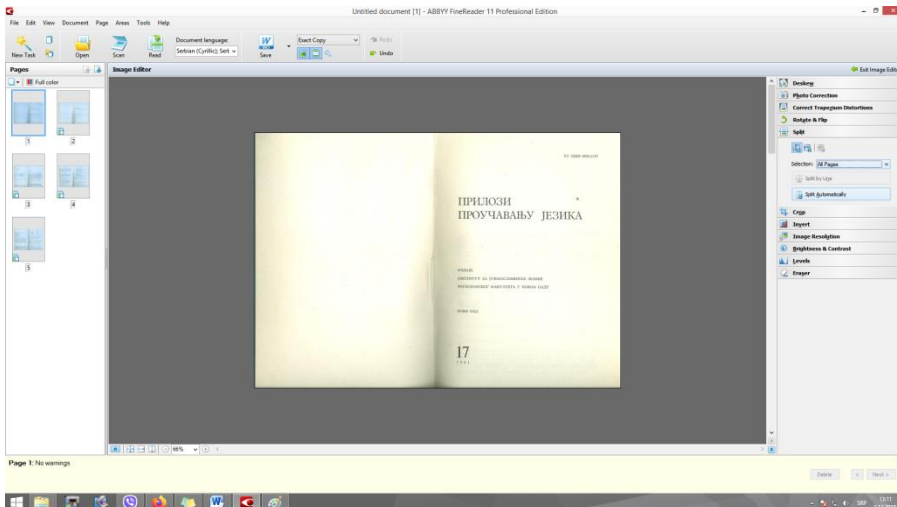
Untitled document [1] - ABBYY FineReader 11 Professional Edition

File Edit View Document Page Areas Tools Help

New Task Open Scan Read Document language: Serbian (Cyrillic); Serb Save Exact Copy Redo Undo

Pages Full color

1 2 3 4 5

Image Editor

Exit Image Editor

Deskew
Photo Correction
Correct Trapezium Distortions
Rotate & Flip
Split
Selection: All Pages
Split by Line
Split Automatically
Crop
Invert
Image Resolution
Brightness & Contrast
Levels
Eraser

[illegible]

ПРИЛОЗИ
ПРОУЧАВАЊУ ЈЕЗИКА

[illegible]
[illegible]
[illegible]

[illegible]

17
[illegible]

66%

Page 1: No warnings

Delete Next >

SRP 13:11